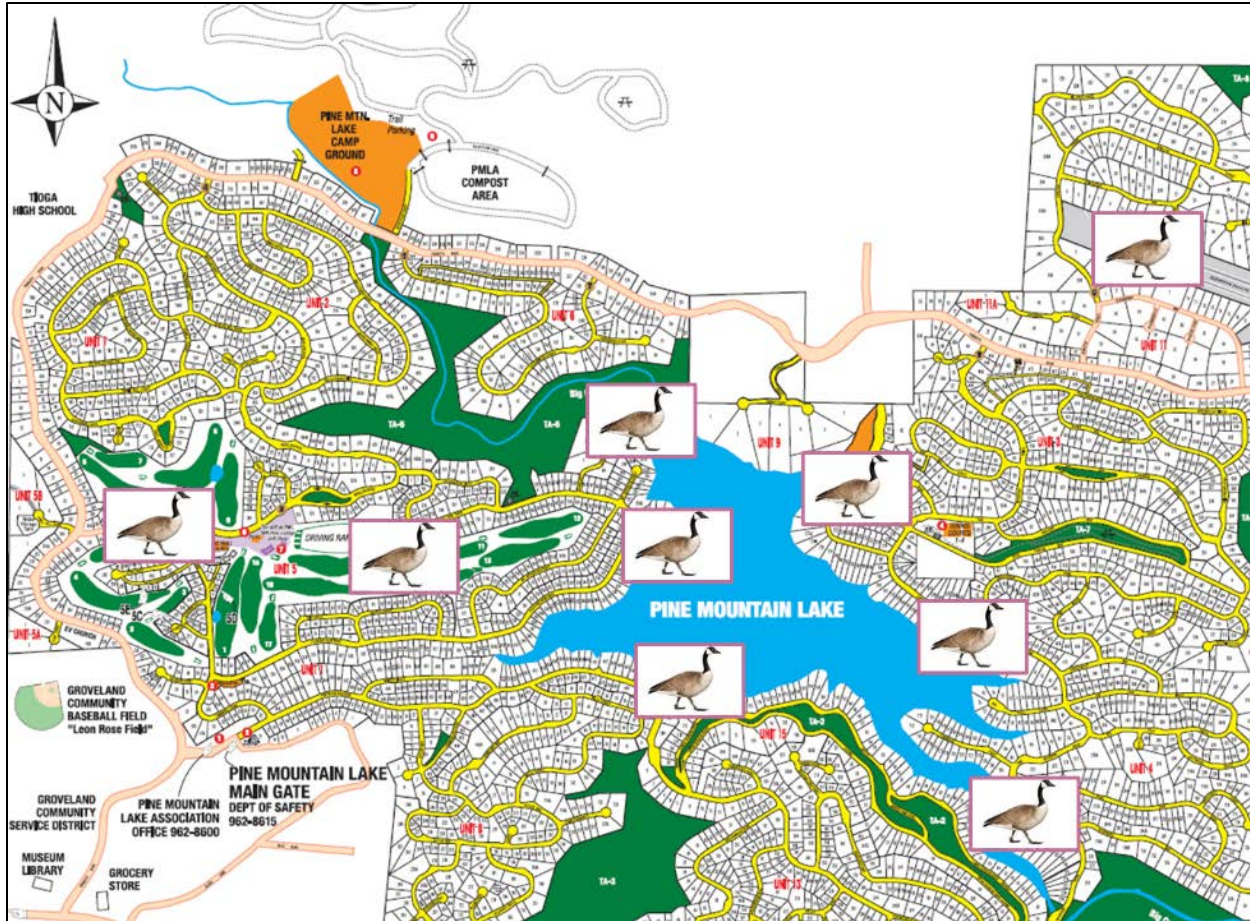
N

PINE MTN. LAKE CAMP GROUND

Trail Parking

PMLA COMPOST AREA

TIOGA HIGH SCHOOL

UNIT 2

UNIT 7

UNIT 6

UNIT 11A

UNIT 11

TA-6

TA-6

UNIT 9

UNIT 3

UNIT 5B

DRIVING RANGE

UNIT 5

TA-7

PINE MOUNTAIN LAKE

UNIT 5A

UNIT 1

GROVELAND COMMUNITY BASEBALL FIELD "Leon Rose Field"

UNIT 10

TA-3

UNIT 4

PINE MOUNTAIN LAKE MAIN GATE

DEPT OF SAFETY 962-8615

PINE MOUNTAIN LAKE ASSOCIATION OFFICE 962-8600

GROVELAND COMMUNITY SERVICE DISTRICT

UNIT 8

TA-2

MUSEUM LIBRARY

GROCERY STORE

TA-3

UNIT 13